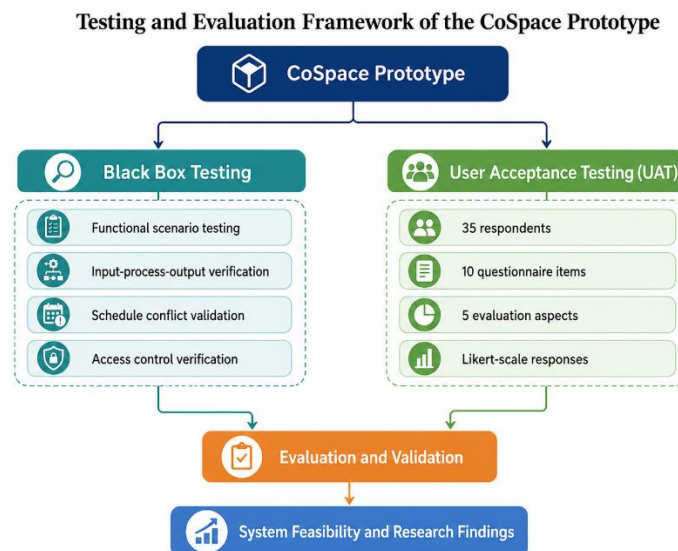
Testing and Evaluation Framework of the CoSpace Prototype

CoSpace Prototype

Black Box Testing

Functional scenario testing

Input-process-output verification

Schedule conflict validation

Access control verification

User Acceptance Testing (UAT)

35 respondents

10 questionnaire items

5 evaluation aspects

Likert-scale responses

Evaluation and Validation

System Feasibility and Research Findings